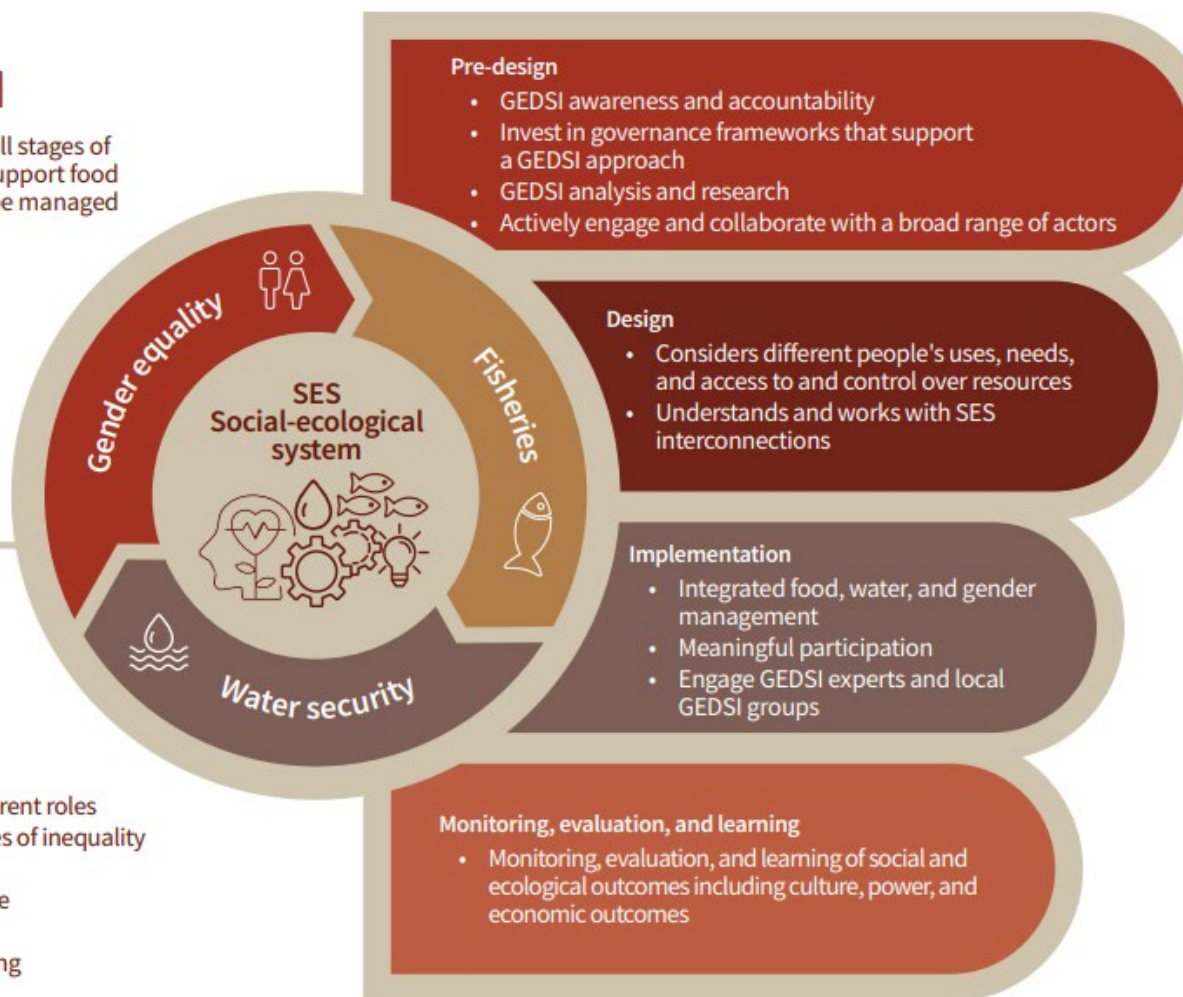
l

ll stages of
upport food
e managed

rent roles
es of inequality

e

ng

Gender equality

Fisheries

Water security

SES
Social-ecological
system

Pre-design
• GEDSI awareness and accountability
• Invest in governance frameworks that support a GEDSI approach
• GEDSI analysis and research
• Actively engage and collaborate with a broad range of actors

Design
• Considers different people's uses, needs, and access to and control over resources
• Understands and works with SES interconnections

Implementation
• Integrated food, water, and gender management
• Meaningful participation
• Engage GEDSI experts and local GEDSI groups

Monitoring, evaluation, and learning
• Monitoring, evaluation, and learning of social and ecological outcomes including culture, power, and economic outcomes